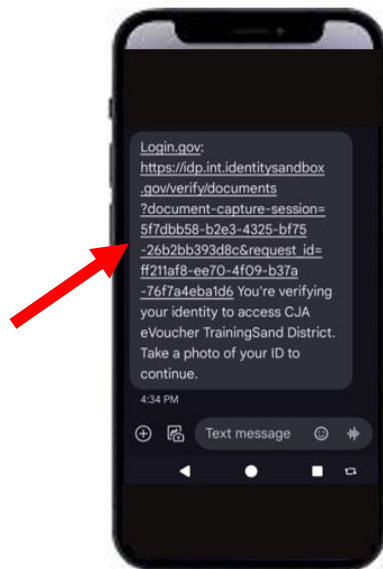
Login.gov: https://idp.int.identitysandbox.gov/verify/documents?document-capture-session=5f7dbb58-b2e3-4325-bf75-26b2bb393d8c&request_id=ff211af8-ee70-4f09-b37a-76f7a4eba1d6 You're verifying your identity to access CJA eVoucher TrainingSand District. Take a photo of your ID to continue.

4:34 PM

Text message